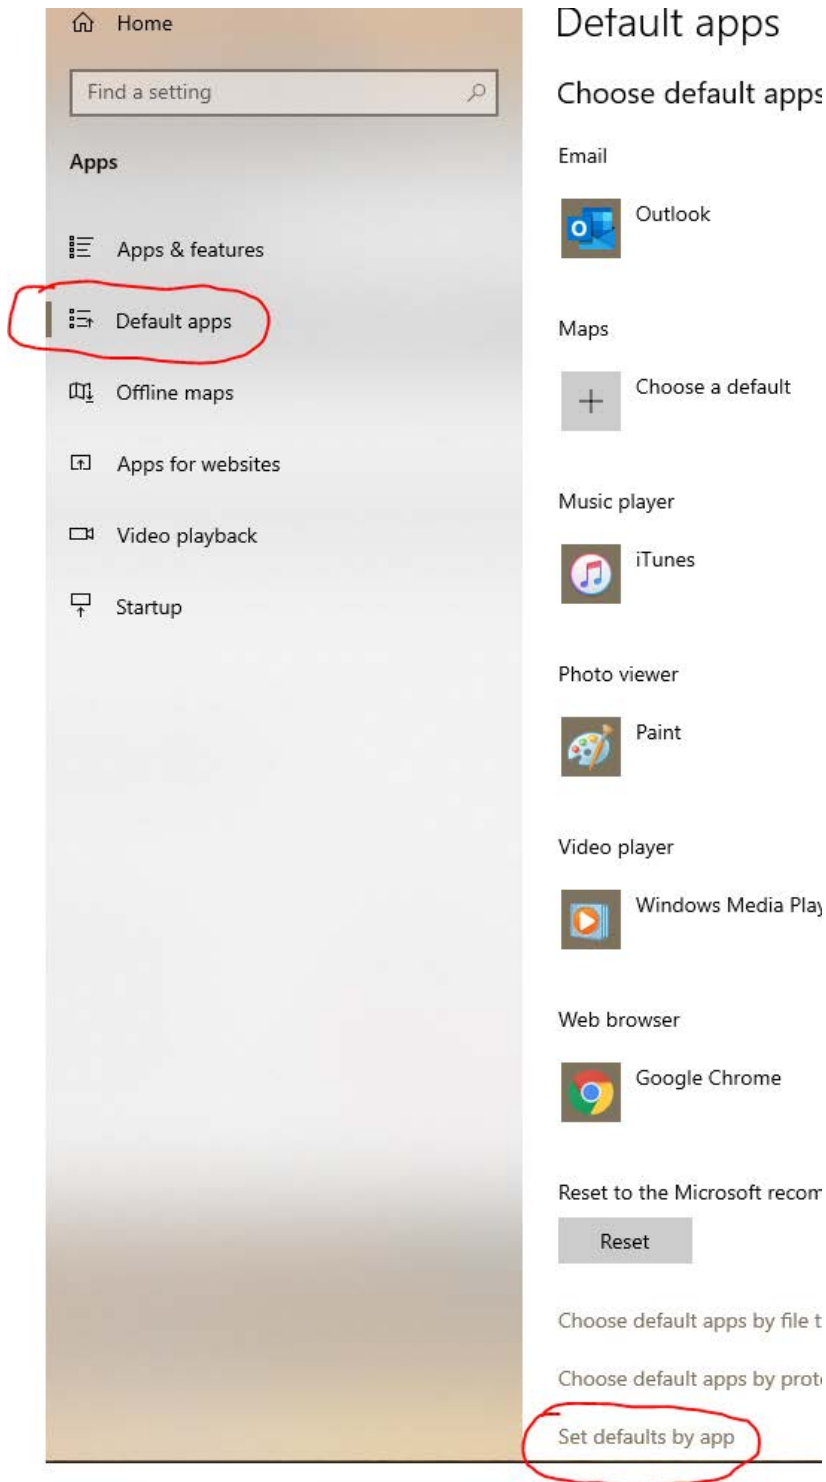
Home

Find a setting

Apps

Apps & features

Default apps

Offline maps

Apps for websites

Video playback

Startup

Default apps

Choose default apps

Email

Outlook

Maps

Choose a default

Music player

iTunes

Photo viewer

Paint

Video player

Windows Media Play

Web browser

Google Chrome

Reset to the Microsoft recom

Reset

Choose default apps by file t

Choose default apps by prot

Set defaults by app